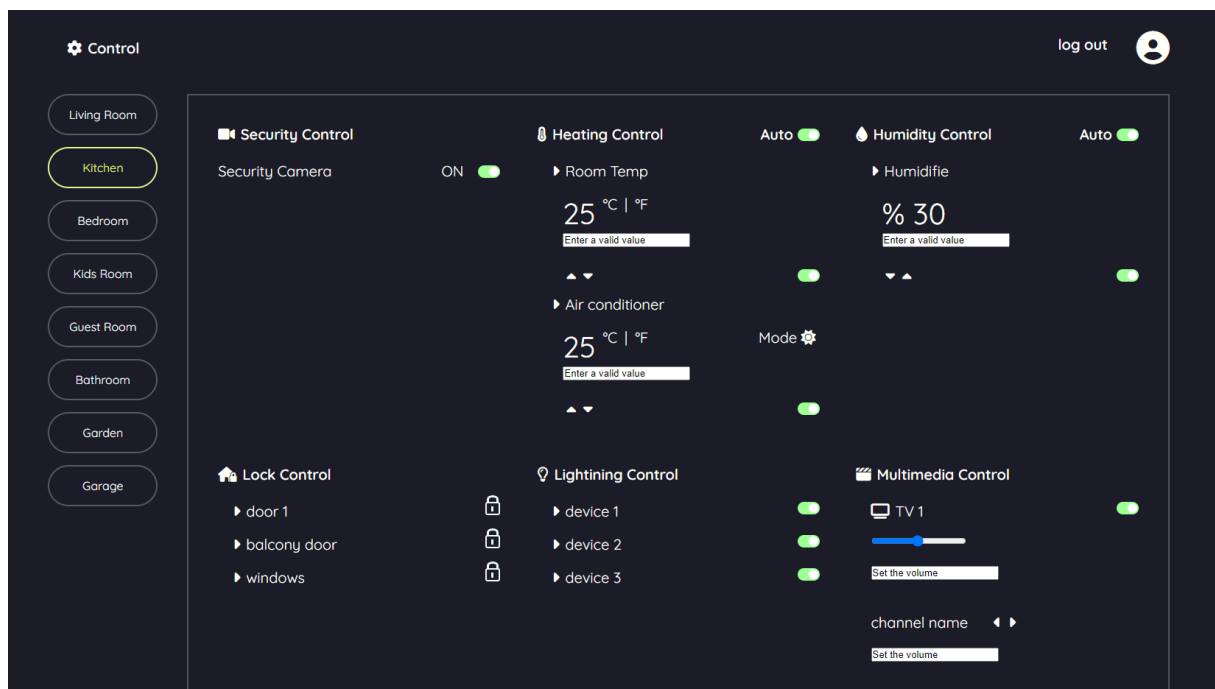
Control

log out

Living Room

Kitchen

Bedroom

Kids Room

Guest Room

Bathroom

Garden

Garage

Security Control

Security Camera ON

Heating Control Auto

Room Temp

25 °C | °F

Enter a valid value

Air conditioner

25 °C | °F Mode

Enter a valid value

Humidity Control Auto

Humidifie

% 30

Enter a valid value

Lock Control

door 1

balcony door

windows

Lightining Control

device 1

device 2

device 3

Multimedia Control

TV 1

Set the volume

channel name

Set the volume